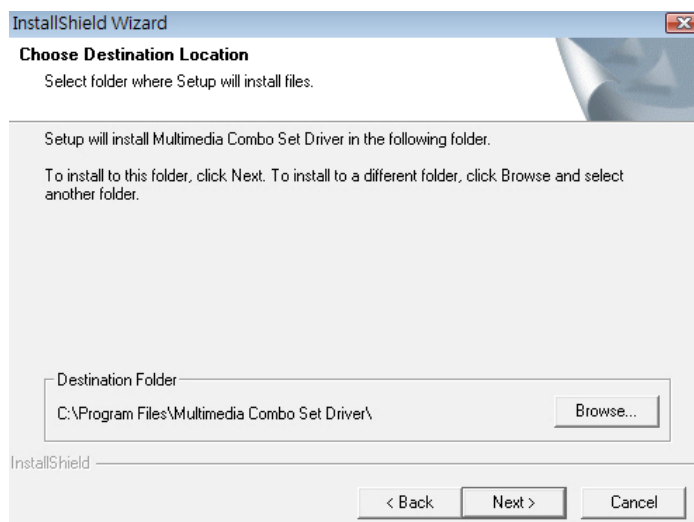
InstallShield Wizard

Choose Destination Location

Select folder where Setup will install files.

Setup will install Multimedia Combo Set Driver in the following folder.

To install to this folder, click Next. To install to a different folder, click Browse and select another folder.

Destination Folder

C:\Program Files\Multimedia Combo Set Driver\

Browse...

InstallShield

< Back

Next >

Cancel